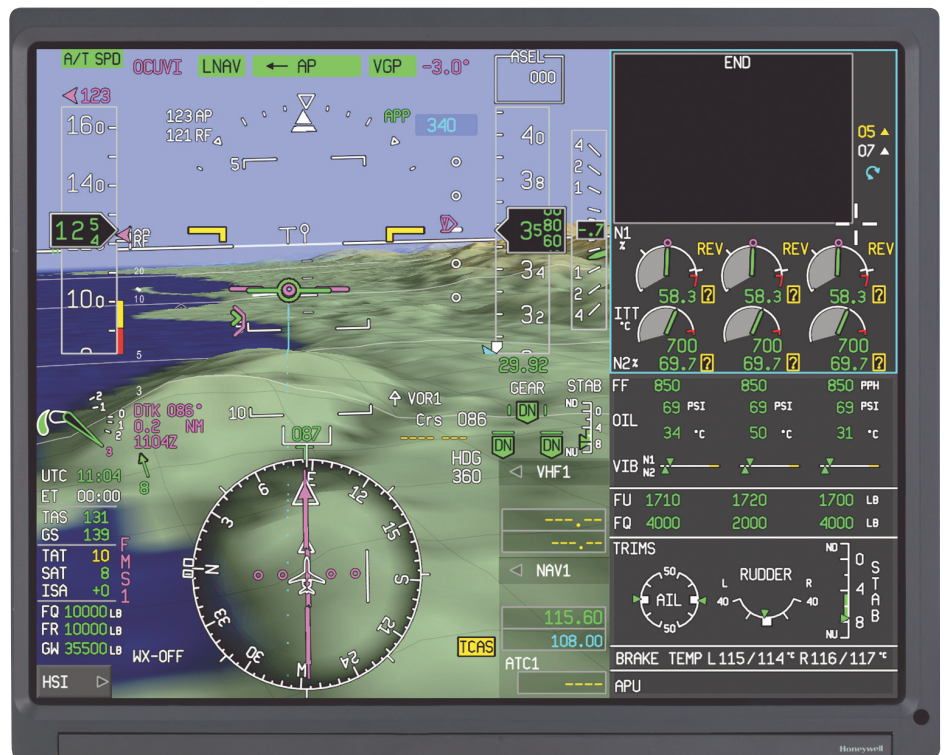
A/T SPD OCUVI LNAV ← AP VGP -3.0°

ASEL 000

123

123 AP
121 RF

APP 340

160
140
125
AP
RF
100

40
38
3580
60
-.7
34
32
29.92

4
2
1
1
2
4

END

05
07

N1 %
REV REV REV
58.3 ? 58.3 ? 58.3 ?
ITT °C
700 700 700
N2% 69.7 ? 69.7 ? 69.7 ?

FF 850 850 850 PPH
OIL 69 PSI 69 PSI 69 PSI
34 °C 50 °C 31 °C
VIB N1 N2

FU 1710 1720 1700 LB
FQ 4000 2000 4000 LB

TRIMS
AIL 50 50
RUDDER L R 40 40
ND 0 4 8 NU STAB

BRAKE TEMP L115/114°C R116/117°C
APU

DTK 086°
0.2 NM
1104Z
8

VOR1
Crs 086
GEAR STAB
DN DN DN
ND 0 4 8

HDG 360
087

VHF1
---.--
---.--
NAV1
115.60
108.00
TCAS
ATC1
----

UTC 11:04
ET 00:00
TAS 131
GS 139
TAT 10
SAT 8
ISA +0
FMS1
FQ 10000 LB
FR 10000 LB
GW 35500 LB
WX-OFF
HSI

N 3 6 E 12 15 S 21 24 W 30 33

Honeywell